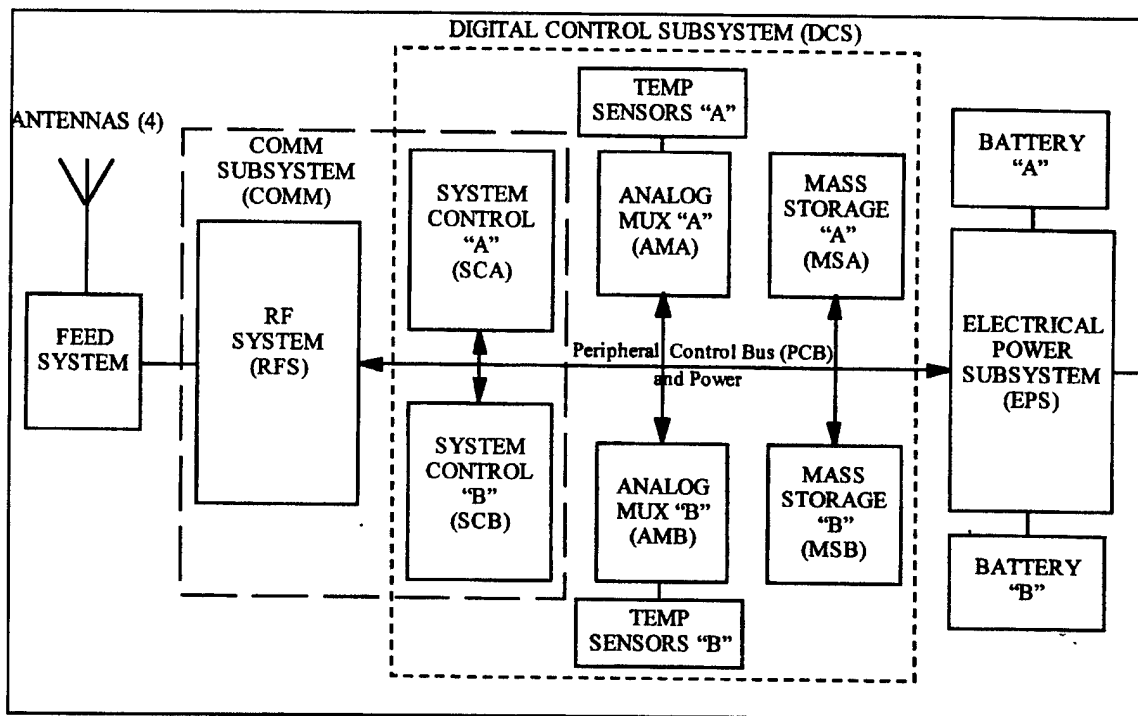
DIGITAL CONTROL SUBSYSTEM (DCS)

ANTENNAS (4)

COMM SUBSYSTEM (COMM)

FEED SYSTEM

RF SYSTEM (RFS)

TEMP SENSORS "A"

SYSTEM CONTROL "A" (SCA)

ANALOG MUX "A" (AMA)

MASS STORAGE "A" (MSA)

BATTERY "A"

ELECTRICAL POWER SUBSYSTEM (EPS)

Peripheral Control Bus (PCB) and Power

SYSTEM CONTROL "B" (SCB)

ANALOG MUX "B" (AMB)

MASS STORAGE "B" (MSB)

BATTERY "B"

TEMP SENSORS "B"